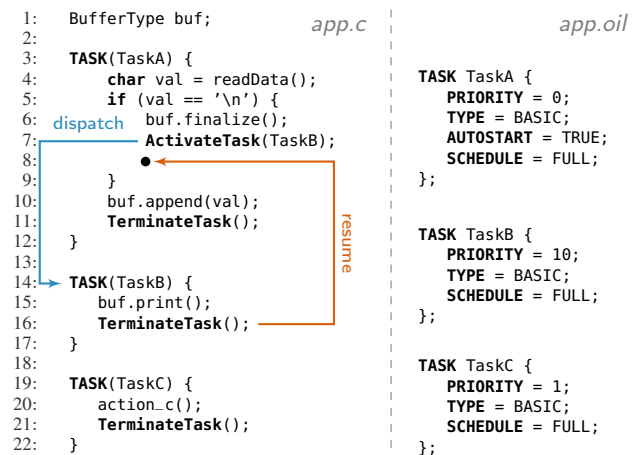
app.c

1: BufferType buf;
2:
3: TASK(TaskA) {
4: char val = readData();
5: if (val == '\n') {
6: buf.finalize();
7: ActivateTask(TaskB);
8:
9: }
10: buf.append(val);
11: TerminateTask();
12: }
13:
14: TASK(TaskB) {
15: buf.print();
16: TerminateTask();
17: }
18:
19: TASK(TaskC) {
20: action_c();
21: TerminateTask();
22: }

dispatch

resume

app.oil

TASK TaskA {
PRIORITY = 0;
TYPE = BASIC;
AUTOSTART = TRUE;
SCHEDULE = FULL;
};

TASK TaskB {
PRIORITY = 10;
TYPE = BASIC;
SCHEDULE = FULL;
};

TASK TaskC {
PRIORITY = 1;
TYPE = BASIC;
SCHEDULE = FULL;
};